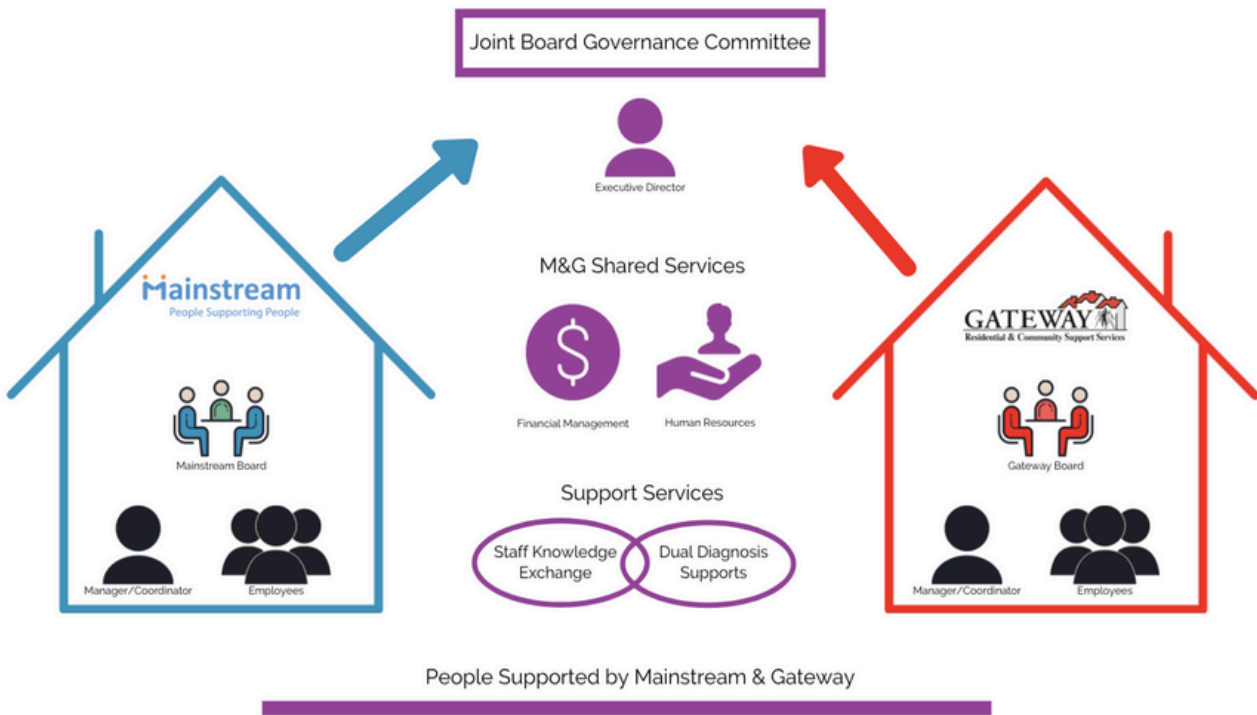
Joint Board Governance Committee

Executive Director

Mainstream
People Supporting People

Mainstream Board

Manager/Coordinator

Employees

M&G Shared Services

$

Financial Management

Human Resources

Support Services

Staff Knowledge Exchange

Dual Diagnosis Supports

GATEWAY
Residential & Community Support Services

Gateway Board

Manager/Coordinator

Employees

People Supported by Mainstream & Gateway